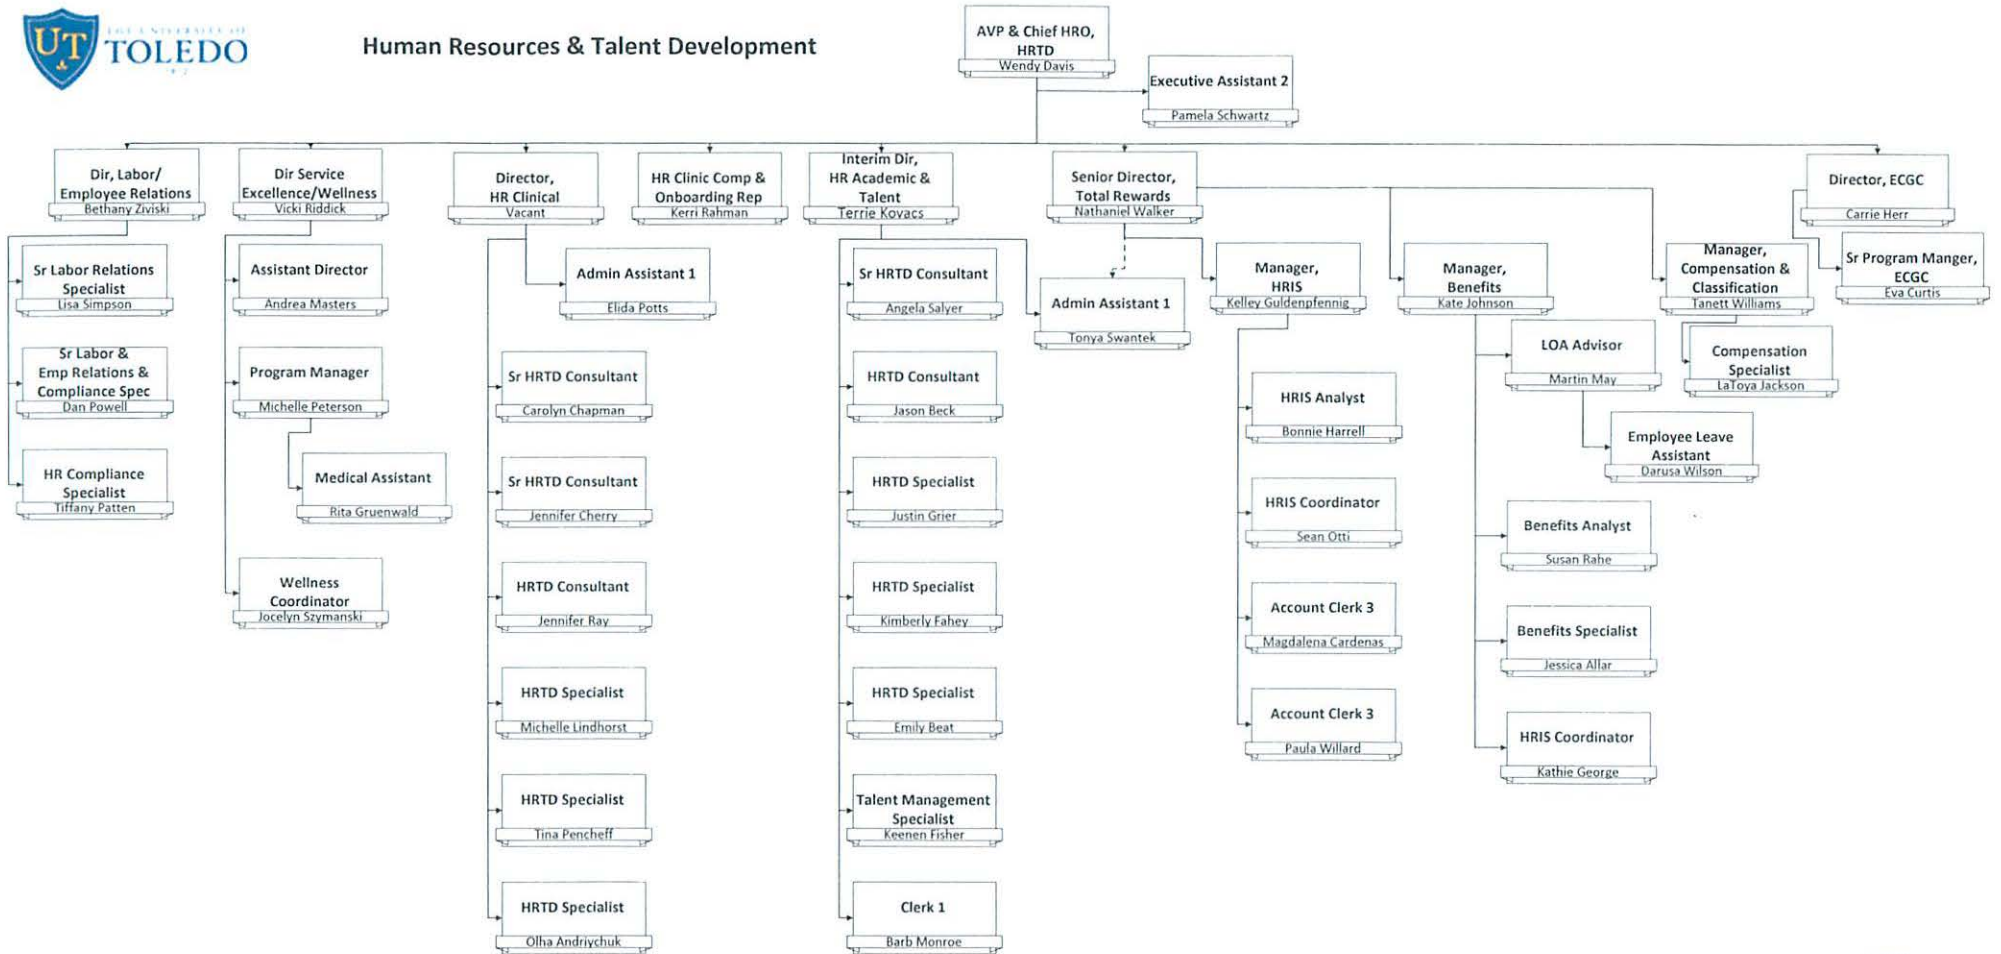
UT THE UNIVERSITY OF TOLEDO

Human Resources & Talent Development

AVP & Chief HRO, HRTD
Wendy Davis

Executive Assistant 2
Pamela Schwartz

Dir, Labor/ Employee Relations
Bethany Ziviski

Sr Labor Relations Specialist
Lisa Simpson

Sr Labor & Emp Relations & Compliance Spec
Dan Powell

HR Compliance Specialist
Tiffany Patten

Dir Service Excellence/Wellness
Vicki Riddick

Assistant Director
Andrea Masters

Program Manager
Michelle Peterson

Medical Assistant
Rita Gruenwald

Wellness Coordinator
Jocelyn Szymanski

Director, HR Clinical
Vacant

Admin Assistant 1
Elida Potts

Sr HRTD Consultant
Carolyn Chapman

Sr HRTD Consultant
Jennifer Cherry

HRTD Consultant
Jennifer Ray

HRTD Specialist
Michelle Lindhorst

HRTD Specialist
Tina Pencheff

HRTD Specialist
Olha Andriychuk

HR Clinic Comp & Onboarding Rep
Kerri Rahman

Interim Dir, HR Academic & Talent
Terrie Kovacs

Sr HRTD Consultant
Angela Salyer

HRTD Consultant
Jason Beck

HRTD Specialist
Justin Grier

HRTD Specialist
Kimberly Fahey

HRTD Specialist
Emily Beat

Talent Management Specialist
Keenen Fisher

Clerk 1
Barb Monroe

Senior Director, Total Rewards
Nathaniel Walker

Admin Assistant 1
Tonya Swantek

Manager, HRIS
Kelley Guldenpfennig

HRIS Analyst
Bonnie Harrell

HRIS Coordinator
Sean Otti

Account Clerk 3
Magdalena Cardenas

Account Clerk 3
Paula Willard

Manager, Benefits
Kate Johnson

LOA Advisor
Martin May

Employee Leave Assistant
Darusa Wilson

Benefits Analyst
Susan Rahe

Benefits Specialist
Jessica Allar

HRIS Coordinator
Kathie George

Manager, Compensation & Classification
Tanett Williams

Compensation Specialist
LaToya Jackson

Director, ECGC
Carrie Herr

Sr Program Manger, ECGC
Eva Curtis